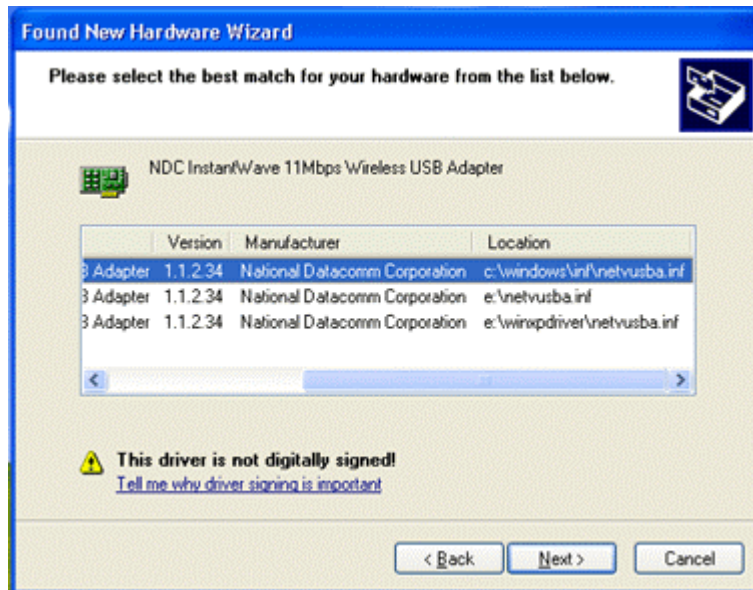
Found New Hardware Wizard

Please select the best match for your hardware from the list below.

NDC InstantWave 11Mbps Wireless USB Adapter

| | Version | Manufacturer | Location |
|---|---|---|---|
| 3 Adapter | 1.1.2.34 | National Datacomm Corporation | c:\windows\inf\netvusba.inf |
| 3 Adapter | 1.1.2.34 | National Datacomm Corporation | e:\netvusba.inf |
| 3 Adapter | 1.1.2.34 | National Datacomm Corporation | e:\winxpdriver\netvusba.inf |

This driver is not digitally signed!
Tell me why driver signing is important

< Back
Next >
Cancel